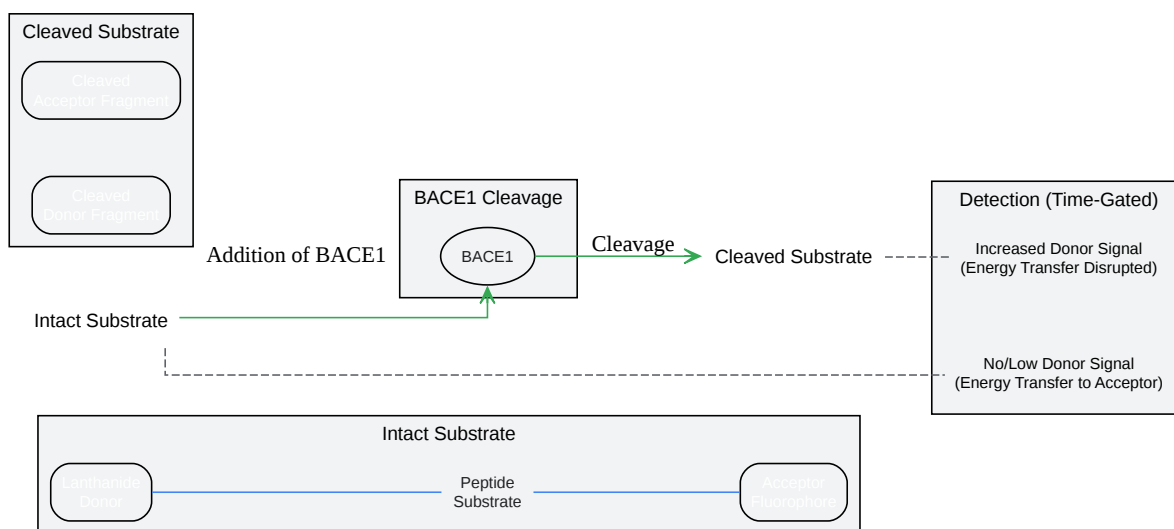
Cleaved Substrate

Cleaved Acceptor Fragment

Cleaved Donor Fragment

BACE1 Cleavage

BACE1

Addition of BACE1

Cleavage

Cleaved Substrate

Detection (Time-Gated)

Increased Donor Signal (Energy Transfer Disrupted)

Intact Substrate

No/Low Donor Signal (Energy Transfer to Acceptor)

Intact Substrate

Lanthanide Donor

Peptide Substrate

Acceptor Fluorophore